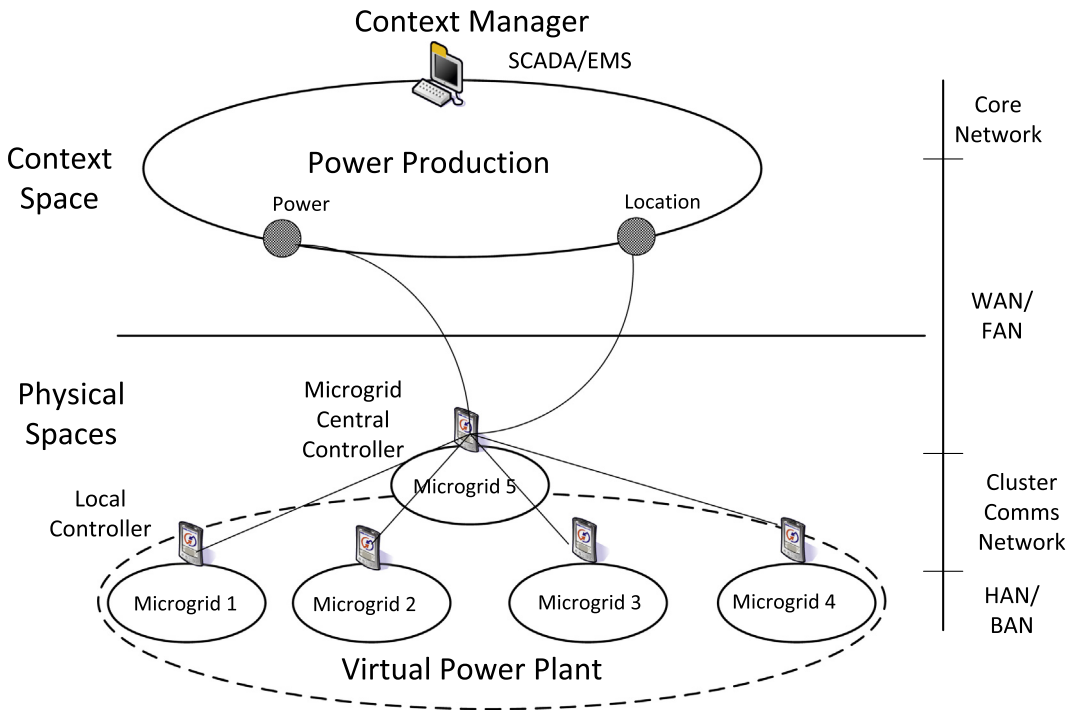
Context Manager

SCADA/EMS

Core Network

Context Space

Power Production

Power

Location

WAN/ FAN

Physical Spaces

Microgrid Central Controller

Cluster Comms Network

Local Controller

Microgrid 5

Microgrid 1

Microgrid 2

Microgrid 3

Microgrid 4

HAN/ BAN

Virtual Power Plant